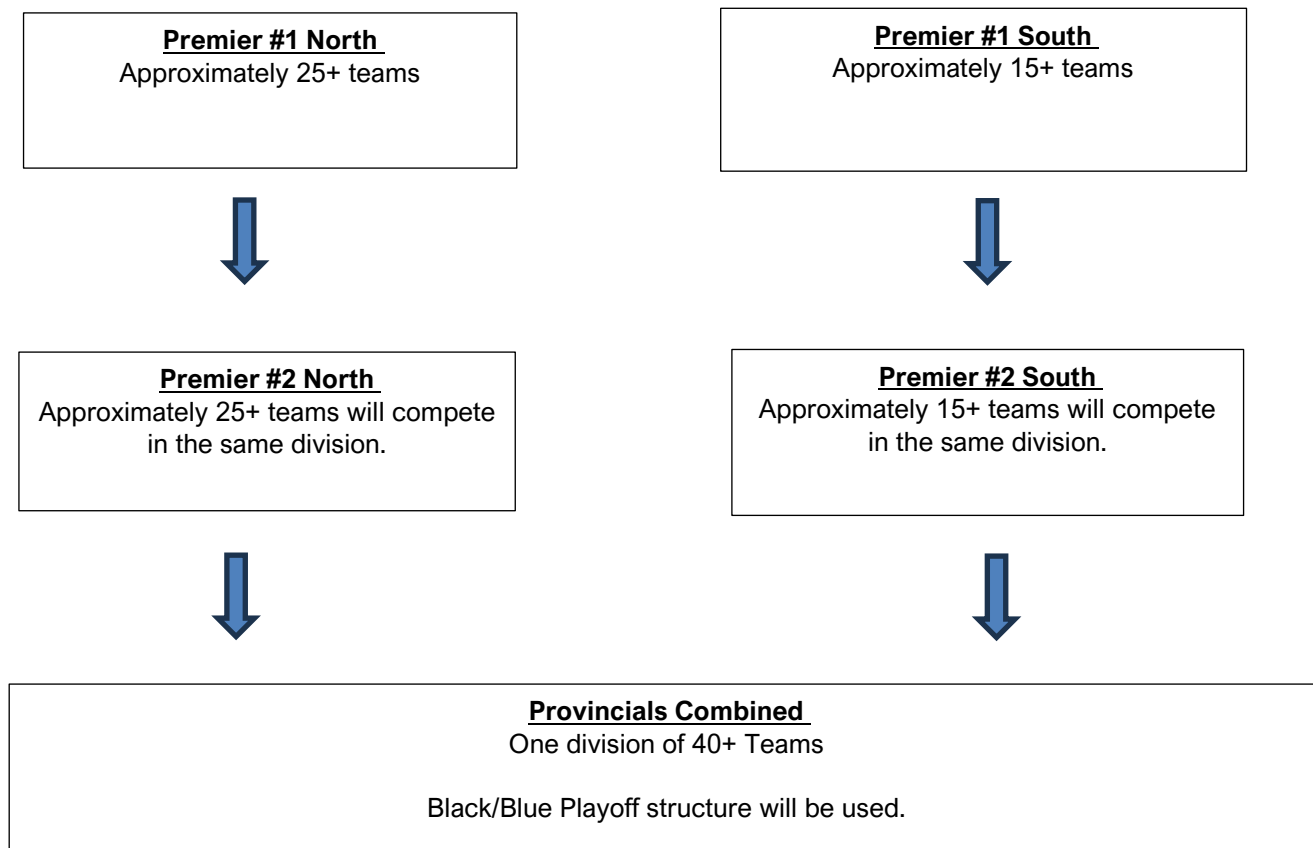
Premier #1 North
Approximately 25+ teams

Premier #1 South
Approximately 15+ teams

Premier #2 North
Approximately 25+ teams will compete in the same division.

Premier #2 South
Approximately 15+ teams will compete in the same division.

Provincials Combined
One division of 40+ Teams

Black/Blue Playoff structure will be used.